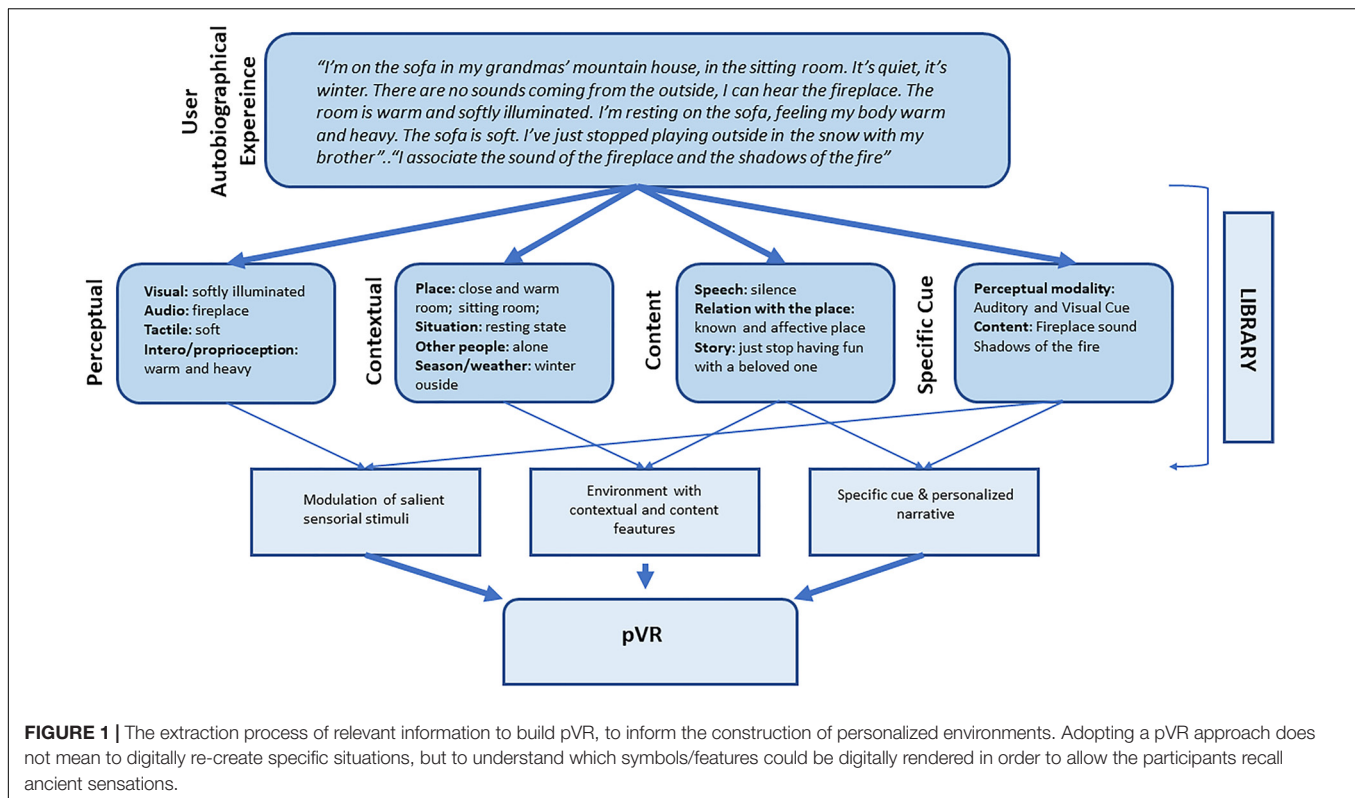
User Autobiographical Expereince

"I'm on the sofa in my grandmas' mountain house, in the sitting room. It's quiet, it's winter. There are no sounds coming from the outside, I can hear the fireplace. The room is warm and softly illuminated. I'm resting on the sofa, feeling my body warm and heavy. The sofa is soft. I've just stopped playing outside in the snow with my brother"..."I associate the sound of the fireplace and the shadows of the fire"

Perceptual

Visual: softly illuminated
Audio: fireplace
Tactile: soft
Intero/proprioception: warm and heavy

Contextual

Place: close and warm room; sitting room;
Situation: resting state
Other people: alone
Season/weather: winter ouside

Content

Speech: silence
Relation with the place: known and affective place
Story: just stop having fun with a beloved one

Specific Cue

Perceptual modality: Auditory and Visual Cue
Content: Fireplace sound Shadows of the fire

LIBRARY

Modulation of salient sensorial stimuli

Environment with contextual and content feautures

Specific cue & personalized narrative

pVR

FIGURE 1 | The extraction process of relevant information to build pVR, to inform the construction of personalized environments. Adopting a pVR approach does not mean to digitally re-create specific situations, but to understand which symbols/features could be digitally rendered in order to allow the participants recall ancient sensations.